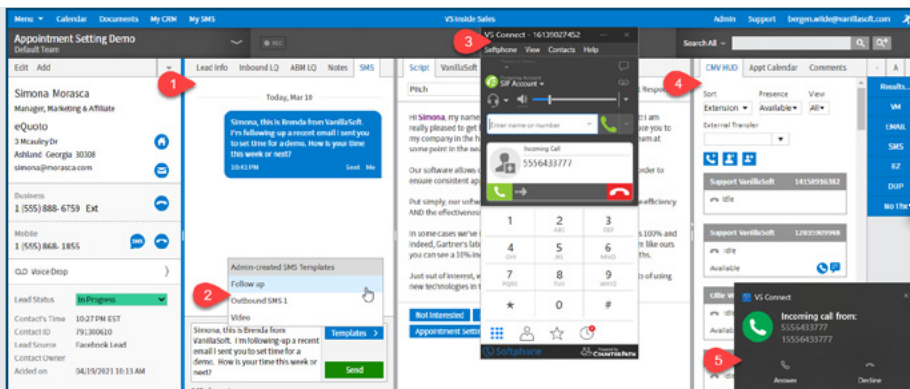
Menu ▾ Calendar Documents My CRM My SMS

VS Inside Sales

Admin Support bergen.wilde@vanillasoft.com

Appointment Setting Demo
Default Team

Search All

Edit Add

1

Simona Morasca
Manager, Marketing & Affiliate

eQuoto
3 Mcauley Dr
Ashland Georgia 30308
simona@morasca.com

Business
1 (555) 888-6759 Ext

Mobile
1 (555) 868-1855

VoiceDrop

Lead Status In Progress
Contact's Time 10:27 PM EST
Contact ID 791300610
Lead Source Facebook Lead
Contact Owner
Added on 04/19/2021 10:13 AM

Lead Info Inbound LQ ABM LQ Notes SMS

Today, Mar 10

Simona, this is Brenda from VanillaSoft. I'm following-up a recent email I sent you to set time for a demo. How is your time this week or next?
10:41 PM Sent Me

Admin-created SMS Templates
Follow up
2
Outbound SMS 1
Video

Simona, this is Brenda from VanillaSoft. I'm following-up a recent email I sent you to set time for a demo. How is your time this week or next?

Templates >
Send

Script VanillaSoft

Pitch

Hi Simona, my name I am really pleased to get my company in the hig some point in the ne

Our software allows ensure consistent ap

Put simply, our softw AND the effectivenes

In some cases we've indeed, Gartner's lat you can see a 10% in

Just out of interest, w new technologies in t

Not Interested
Appointment Sett

order to
efficiency
s 100% and
m like ours
s of using

VS Connect - 16139027452
3
Softphone View Contacts Help
SIP Account
Enter name or number
Incoming Call
5556433777
1
2 ABC
3 DEF
4 GHI
5 JKL
6 MNO
7 PQRS
8 TUV
9 WXYZ
*
0
#
Softphone
Powered by CounterPath

4
CMV HUD Appt Calendar Comments
Sort Presence View
Extension Available All
External Transfer
Support VanillaSoft 14158916382
Idle
Support VanillaSoft 12035909948
Idle
Available
Ollie W

Results...
VM
EMAIL
SMS
EZ
DUP
No Thr

VS Connect
Incoming call from:
5556433777
5556433777
5
Answer Decline